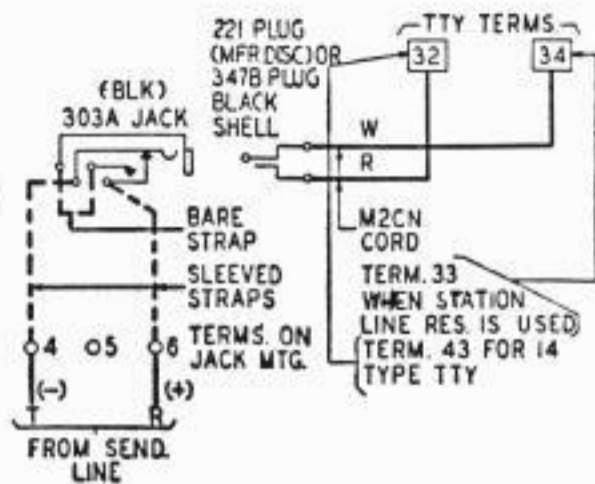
221 PLUG (MFR DISC) OR 347B PLUG BLACK SHELL

TTY TERMS

32

34

(BLK) 303A JACK

W

R

BARE STRAP

M2CN CORD

SLEEVED STRAPS

TERM. 33 WHEN STATION LINE RES. IS USED

TERM. 43 FOR 14 TYPE TTY

4 5 6 TERMS. ON JACK MTG.

(−) (+)

T R

FROM SEND. LINE